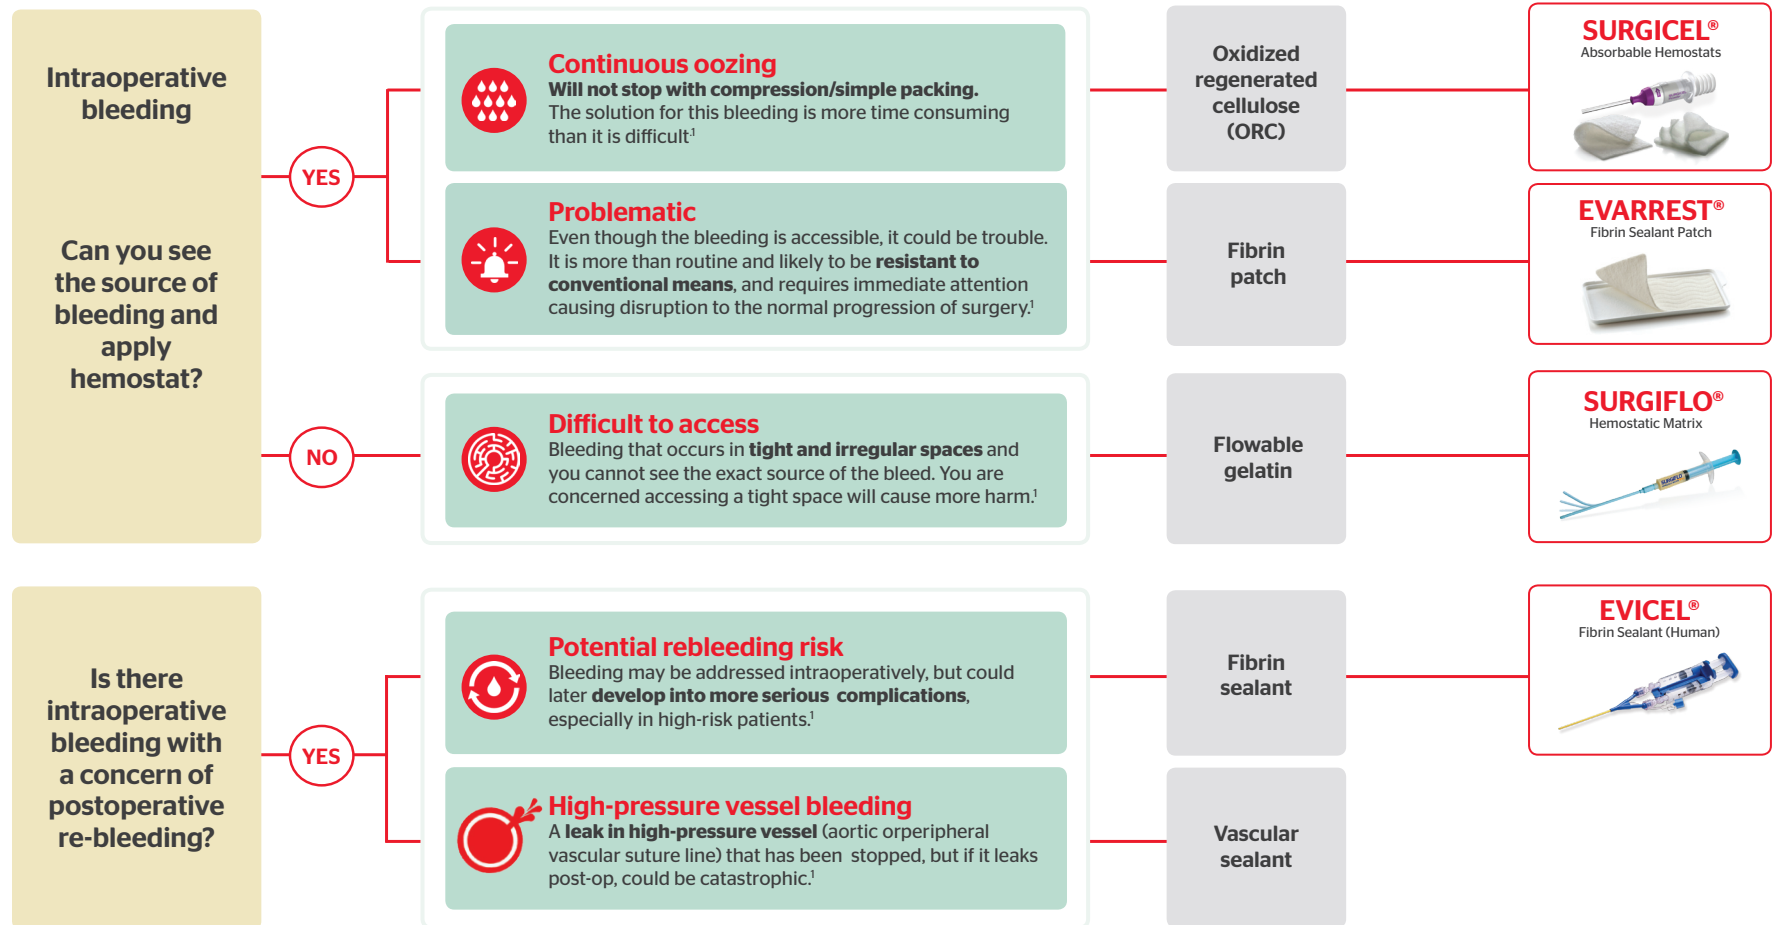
Intraoperative bleeding

Can you see the source of bleeding and apply hemostat?

YES

NO

Continuous oozing
Will not stop with compression/simple packing.
The solution for this bleeding is more time consuming than it is difficult$^1$

Problematic
Even though the bleeding is accessible, it could be trouble. It is more than routine and likely to be resistant to conventional means, and requires immediate attention causing disruption to the normal progression of surgery.$^1$

Difficult to access
Bleeding that occurs in tight and irregular spaces and you cannot see the exact source of the bleed. You are concerned accessing a tight space will cause more harm.$^1$

Oxidized regenerated cellulose (ORC)

Fibrin patch

Flowable gelatin

SURGICEL®
Absorbable Hemostats

EVARREST®
Fibrin Sealant Patch

SURGIFLO®
Hemostatic Matrix

Is there intraoperative bleeding with a concern of postoperative re-bleeding?

YES

Potential rebleeding risk
Bleeding may be addressed intraoperatively, but could later develop into more serious complications, especially in high-risk patients.$^1$

High-pressure vessel bleeding
A leak in high-pressure vessel (aortic orperipheral vascular suture line) that has been stopped, but if it leaks post-op, could be catastrophic.$^1$

Fibrin sealant

Vascular sealant

EVICEL®
Fibrin Sealant (Human)